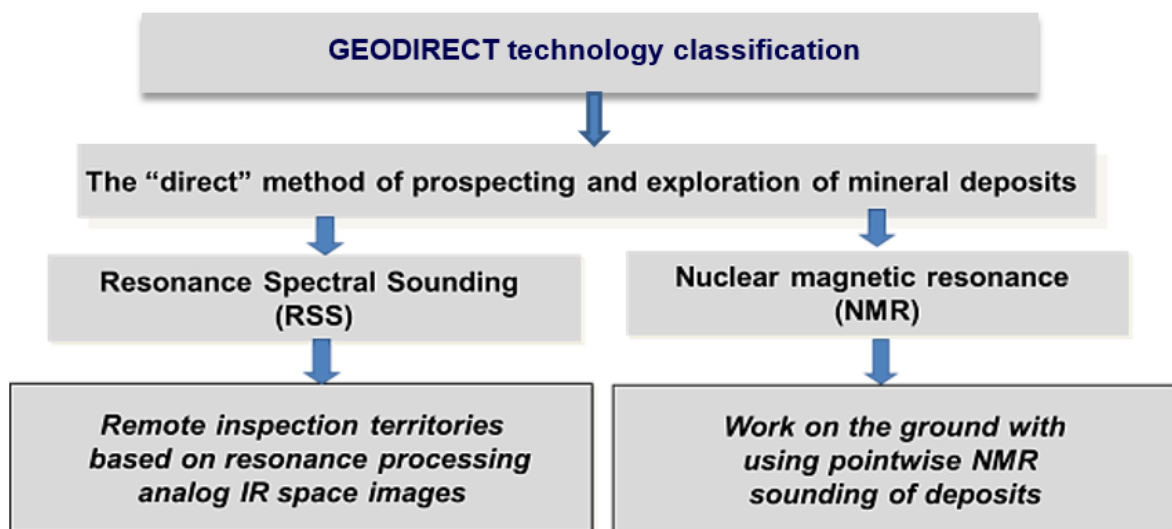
GEODIRECT technology classification

The “direct” method of prospecting and exploration of mineral deposits

Resonance Spectral Sounding (RSS)

Nuclear magnetic resonance (NMR)

Remote inspection territories based on resonance processing analog IR space images

Work on the ground with using pointwise NMR sounding of deposits